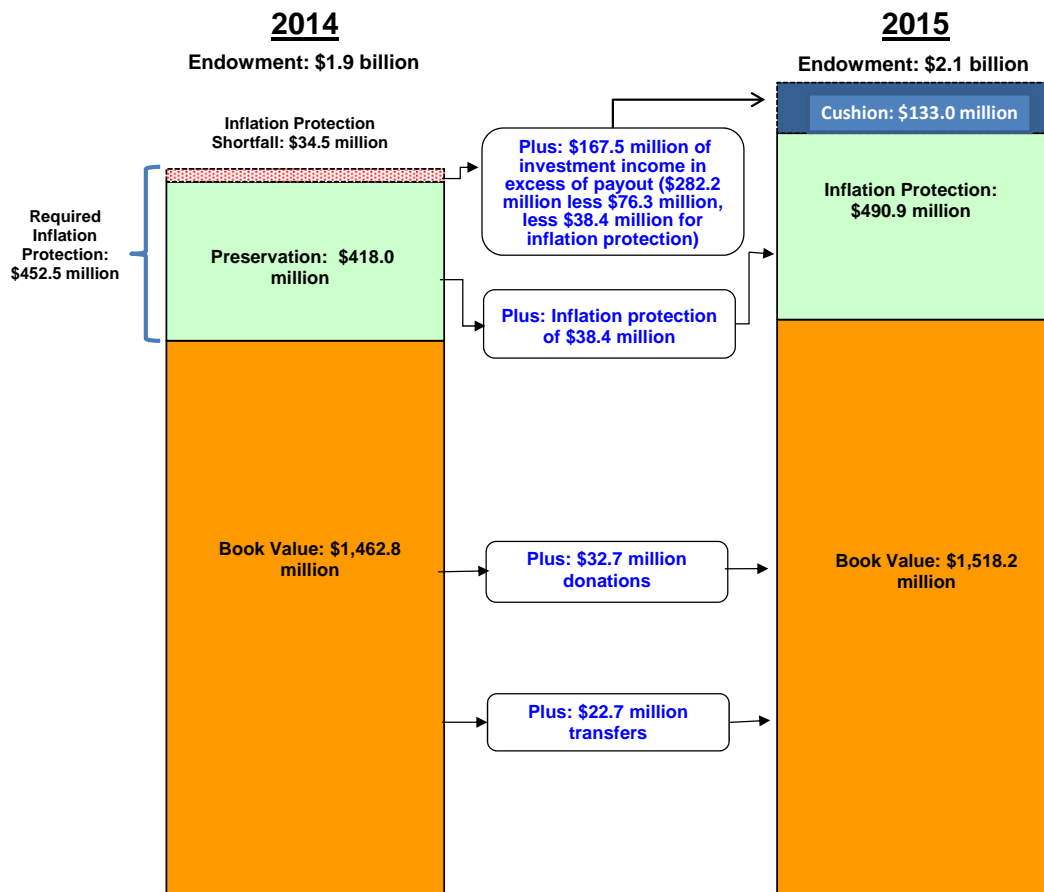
2014

Endowment: $1.9 billion

Inflation Protection Shortfall: $34.5 million

Required Inflation Protection: $452.5 million

Preservation: $418.0 million

Book Value: $1,462.8 million

Plus: $167.5 million of investment income in excess of payout ($282.2 million less $76.3 million, less $38.4 million for inflation protection)

Plus: Inflation protection of $38.4 million

Plus: $32.7 million donations

Plus: $22.7 million transfers

2015

Endowment: $2.1 billion

Cushion: $133.0 million

Inflation Protection: $490.9 million

Book Value: $1,518.2 million